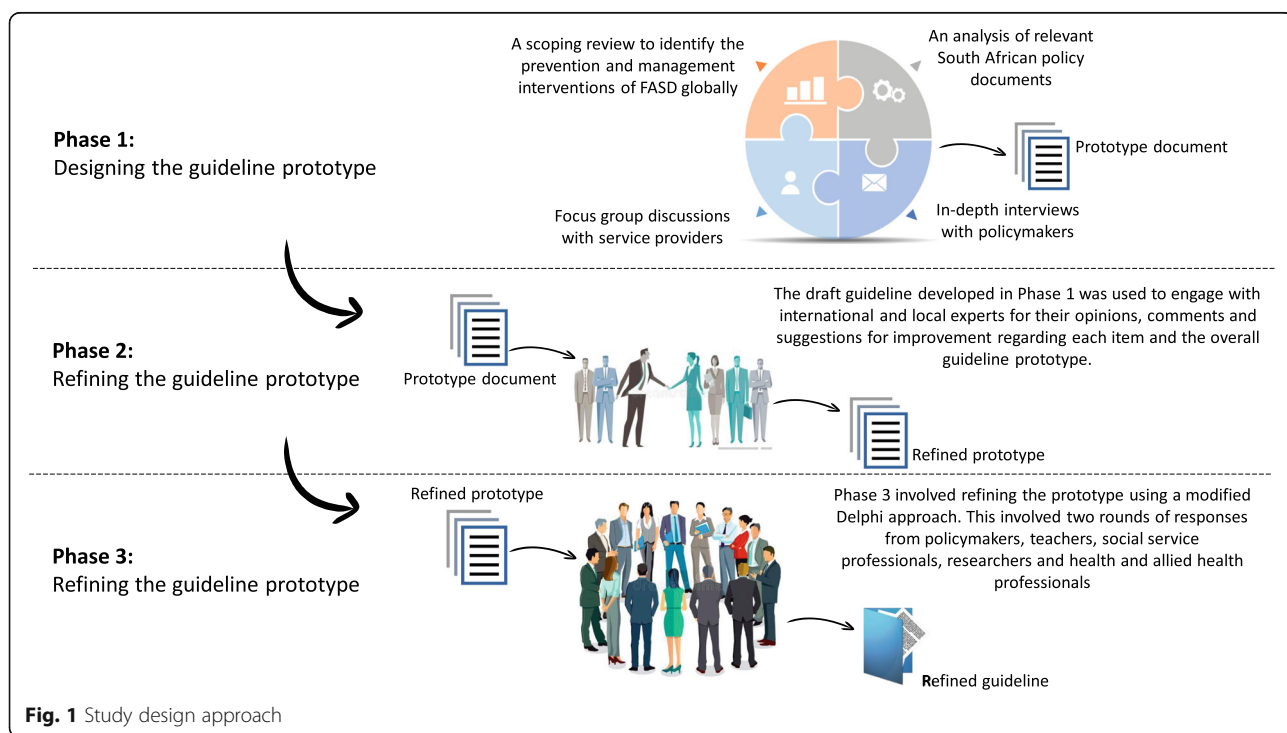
A scoping review to identify the prevention and management interventions of FASD globally

An analysis of relevant South African policy documents

Phase 1:
Designing the guideline prototype

Prototype document

Focus group discussions with service providers

In-depth interviews with policymakers

Phase 2:
Refining the guideline prototype

Prototype document

The draft guideline developed in Phase 1 was used to engage with international and local experts for their opinions, comments and suggestions for improvement regarding each item and the overall guideline prototype.

Refined prototype

Phase 3:
Refining the guideline prototype

Refined prototype

Phase 3 involved refining the prototype using a modified Delphi approach. This involved two rounds of responses from policymakers, teachers, social service professionals, researchers and health and allied health professionals

Refined guideline

**Fig. 1** Study design approach